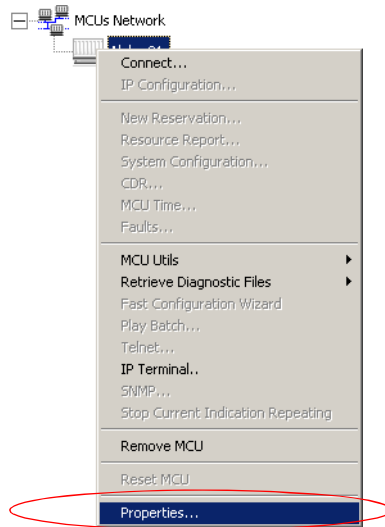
MCUs Network

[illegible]

Connect...
IP Configuration...

New Reservation...
Resource Report...
System Configuration...
CDR...
MCU Time...
Faults...

MCU Utils
Retrieve Diagnostic Files
Fast Configuration Wizard
Play Batch...
Telnet...
IP Terminal..
SNMP...
Stop Current Indication Repeating

Remove MCU

Reset MCU

Properties...